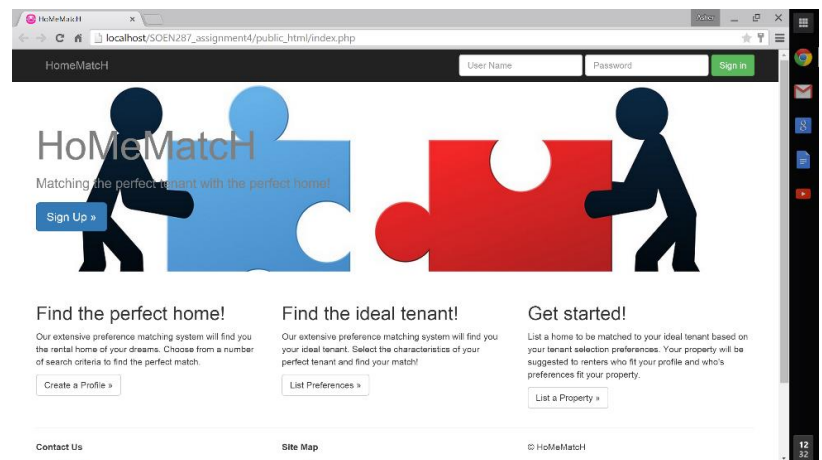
HoMeMatcH ×

Xavier

localhost/SOEN287_assignment4/public_html/index.php

HomeMatcH

User Name

Password

Sign in

HoMeMatcH

Matching the perfect tenant with the perfect home!

Sign Up »

Find the perfect home!

Our extensive preference matching system will find you the rental home of your dreams. Choose from a number of search criteria to find the perfect match.

Create a Profile »

Find the ideal tenant!

Our extensive preference matching system will find you your ideal tenant. Select the characteristics of your perfect tenant and find your match!

List Preferences »

Get started!

List a home to be matched to your ideal tenant based on your tenant selection preferences. Your property will be suggested to renters who fit your profile and who's preferences fit your property.

List a Property »

Contact Us

Site Map

© HoMeMatcH

12
32